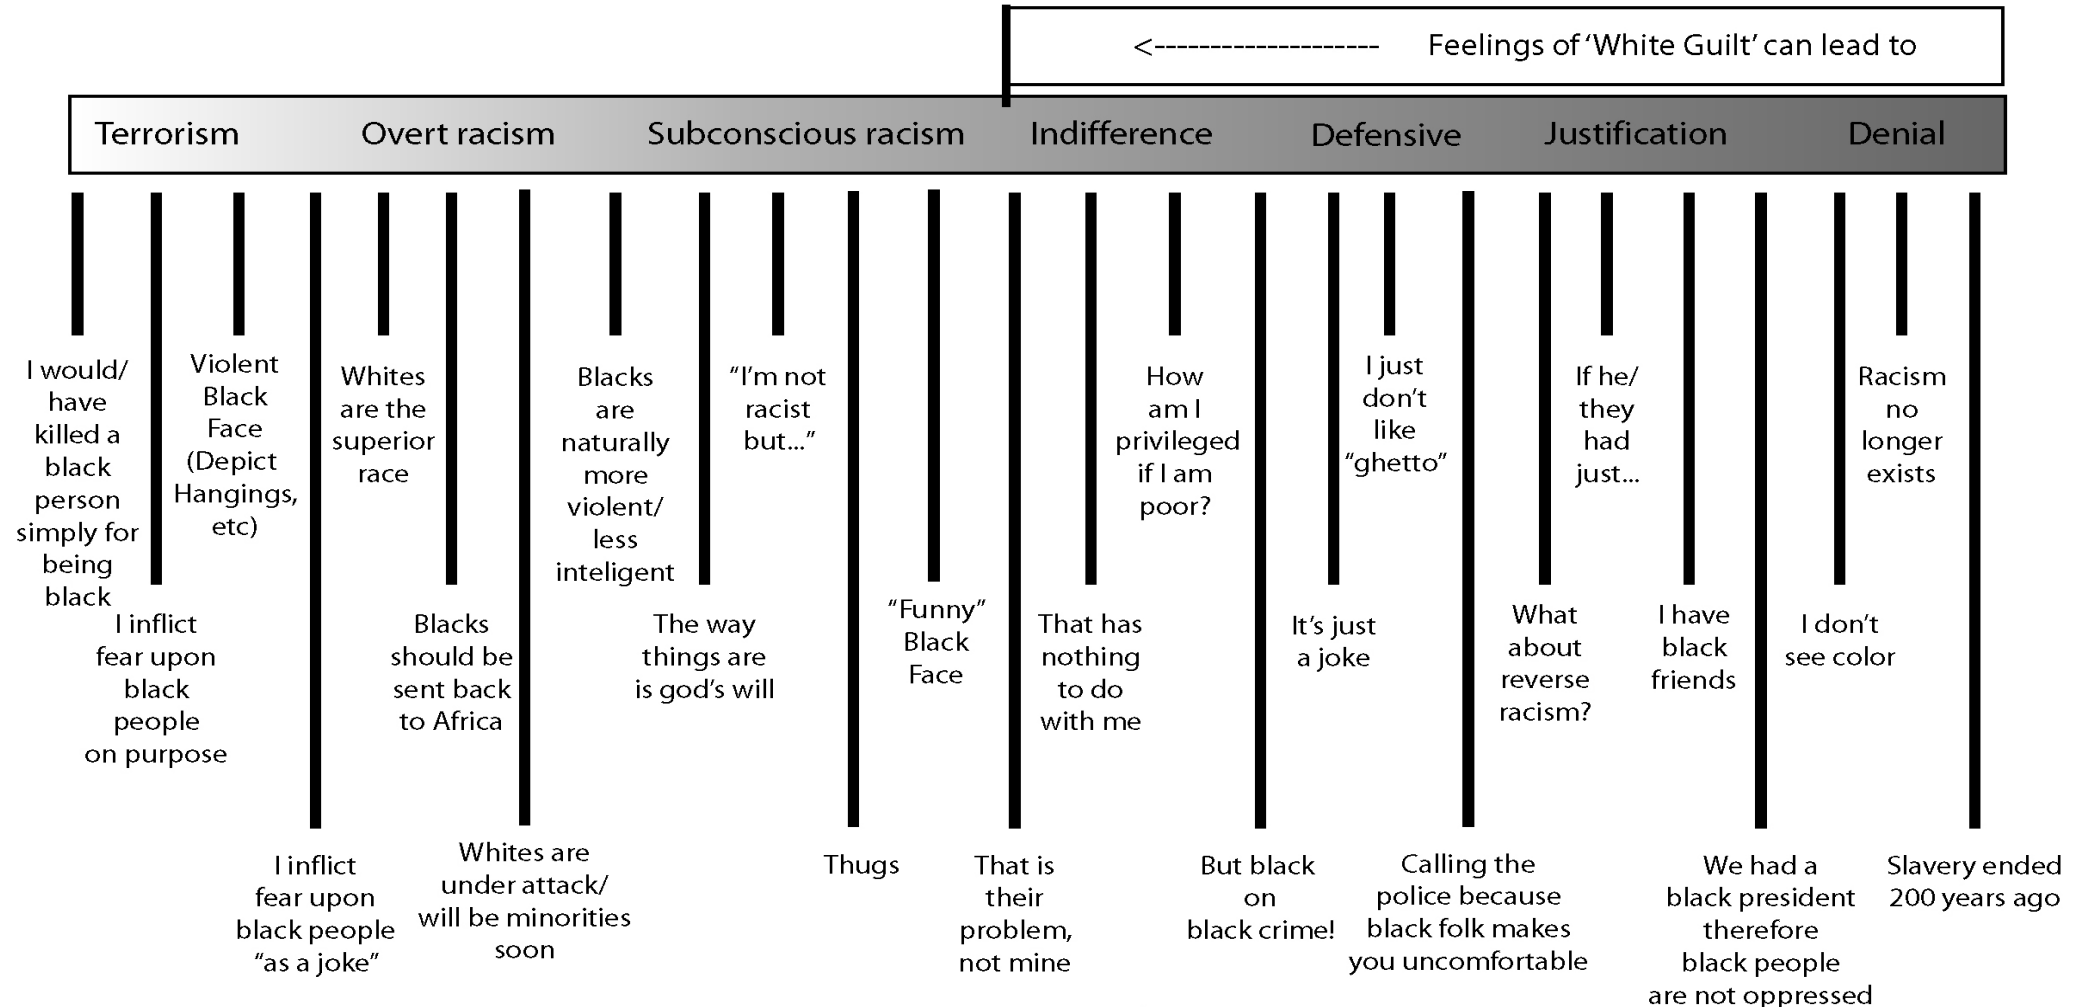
<-------------------- Feelings of 'White Guilt' can lead to

Terrorism Overt racism Subconscious racism Indifference Defensive Justification Denial

I would/ have killed a black person simply for being black

I inflict fear upon black people on purpose

Violent Black Face (Depict Hangings, etc)

I inflict fear upon black people "as a joke"

Whites are the superior race

Blacks should be sent back to Africa

Whites are under attack/ will be minorities soon

Blacks are naturally more violent/ less inteligent

The way things are is god's will

"I'm not racist but..."

Thugs

"Funny" Black Face

That is their problem, not mine

That has nothing to do with me

How am I privileged if I am poor?

But black on black crime!

It's just a joke

I just don't like "ghetto"

Calling the police because black folk makes you uncomfortable

What about reverse racism?

If he/ they had just...

I have black friends

We had a black president therefore black people are not oppressed

I don't see color

Racism no longer exists

Slavery ended 200 years ago